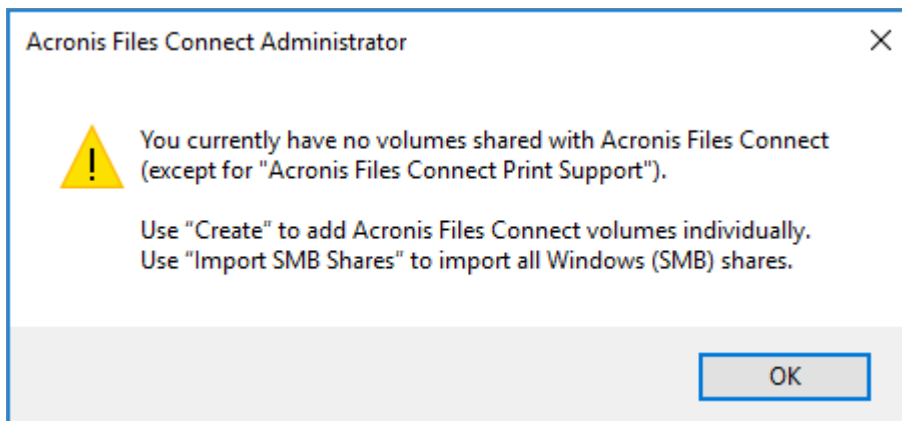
Acronis Files Connect Administrator

You currently have no volumes shared with Acronis Files Connect (except for "Acronis Files Connect Print Support").

Use “Create” to add Acronis Files Connect volumes individually.
Use “Import SMB Shares” to import all Windows (SMB) shares.

OK